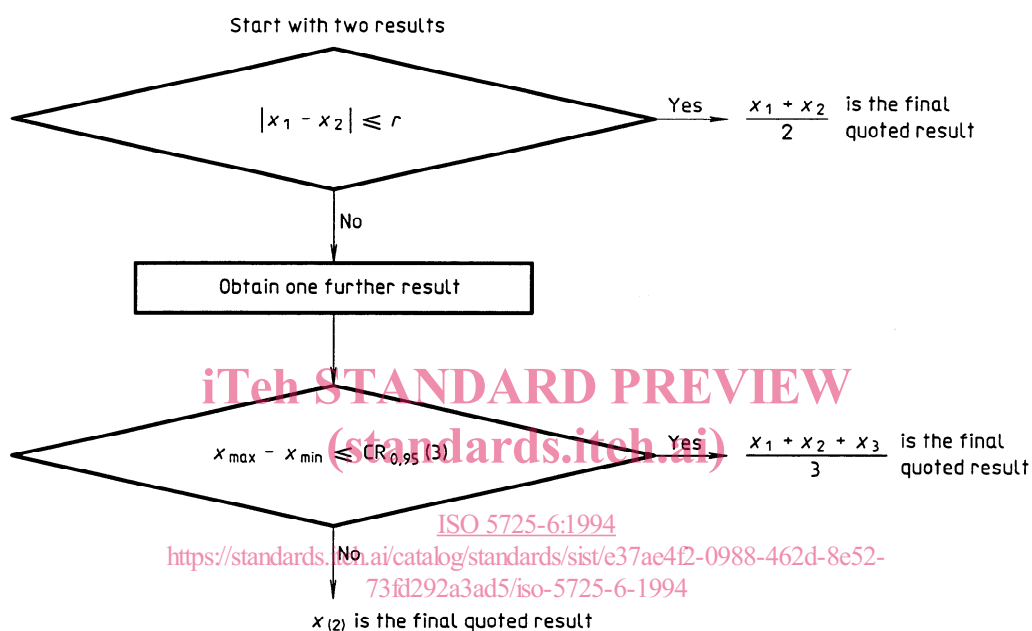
Start with two results

$|x_1 - x_2| \leqslant r$

Yes

$\frac{x_1 + x_2}{2}$ is the final quoted result

No

Obtain one further result

iTeh STANDARD PREVIEW
(standards.iteh.ai)

$x_{max} - x_{min} \leqslant CR_{0,95}(3)$

Yes

$\frac{x_1 + x_2 + x_3}{3}$ is the final quoted result

ISO 5725-6:1994
https://standards.iteh.ai/catalog/standards/sist/e37ae4f2-0988-462d-8e52-73fd292a3ad5/iso-5725-6-1994

No

$x_{(2)}$ is the final quoted result